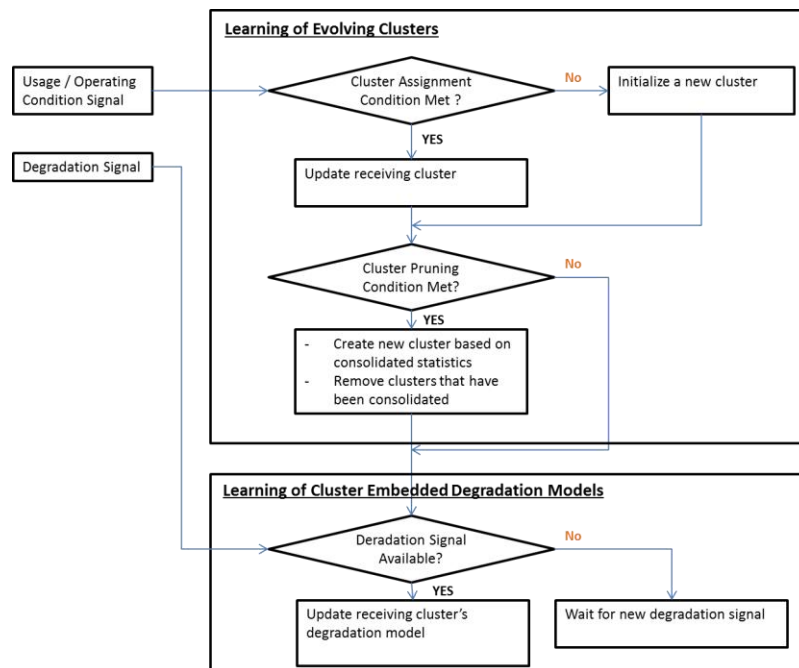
Learning of Evolving Clusters

Usage / Operating Condition Signal

Cluster Assignment Condition Met ?

No

Initialize a new cluster

YES

Degradation Signal

Update receiving cluster

Cluster Pruning Condition Met?

No

YES

- Create new cluster based on consolidated statistics
- Remove clusters that have been consolidated

Learning of Cluster Embedded Degradation Models

Deradation Signal Available?

No

YES

Update receiving cluster's degradation model

Wait for new degradation signal